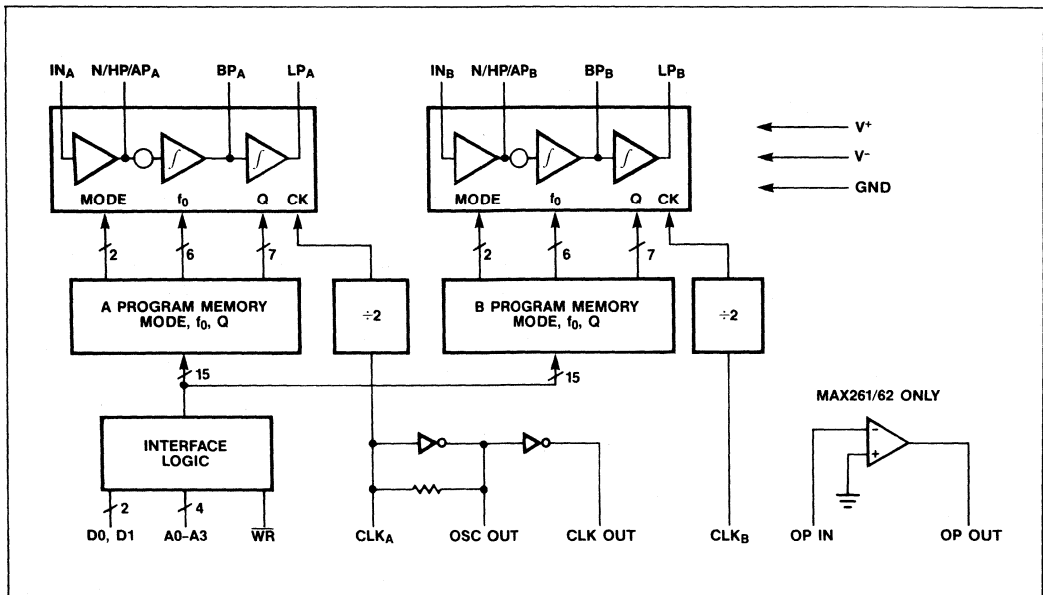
$IN_A$ $N/HP/AP_A$ $BP_A$ $LP_A$

$\int$ $\int$

MODE $f_0$ Q CK

2 6 7

A PROGRAM MEMORY MODE, $f_0$, Q

÷2

15

INTERFACE LOGIC

2 4

D0, D1 A0–A3 $\overline{WR}$

$IN_B$ $N/HP/AP_B$ $BP_B$ $LP_B$

$\int$ $\int$

MODE $f_0$ Q CK

2 6 7

B PROGRAM MEMORY MODE, $f_0$, Q

÷2

15

$CLK_A$ OSC OUT CLK OUT $CLK_B$

$V^+$

$V^-$

GND

MAX261/62 ONLY

−

+

OP IN OP OUT